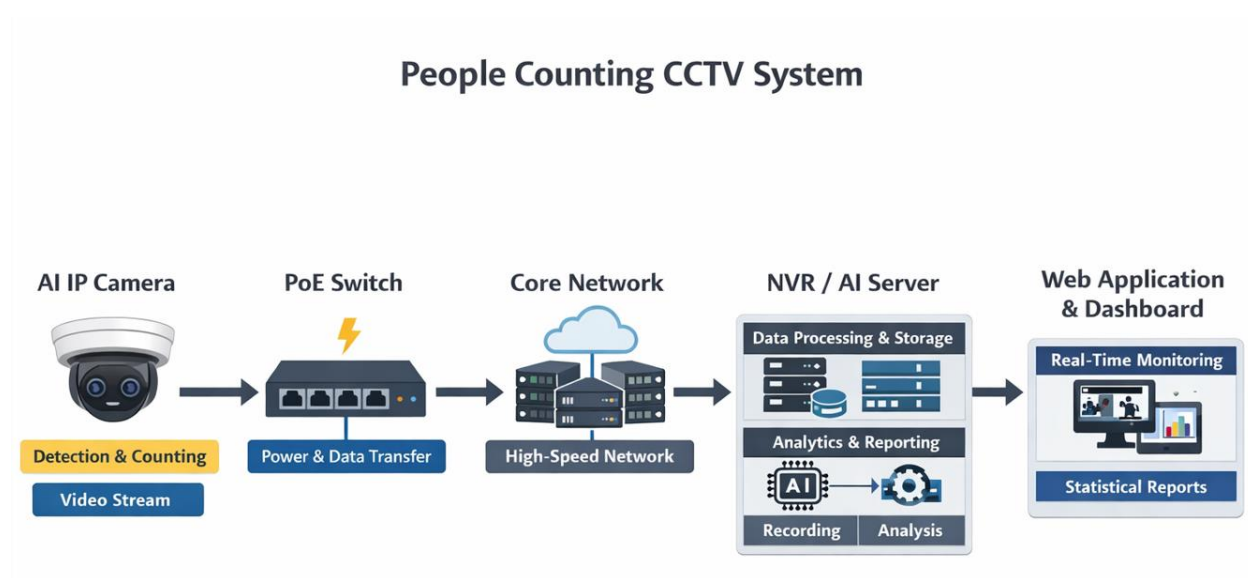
People Counting CCTV System

AI IP Camera

Detection & Counting

Video Stream

PoE Switch

Power & Data Transfer

Core Network

High-Speed Network

NVR / AI Server

Data Processing & Storage

Analytics & Reporting

AI

Recording

Analysis

Web Application & Dashboard

Real-Time Monitoring

Statistical Reports